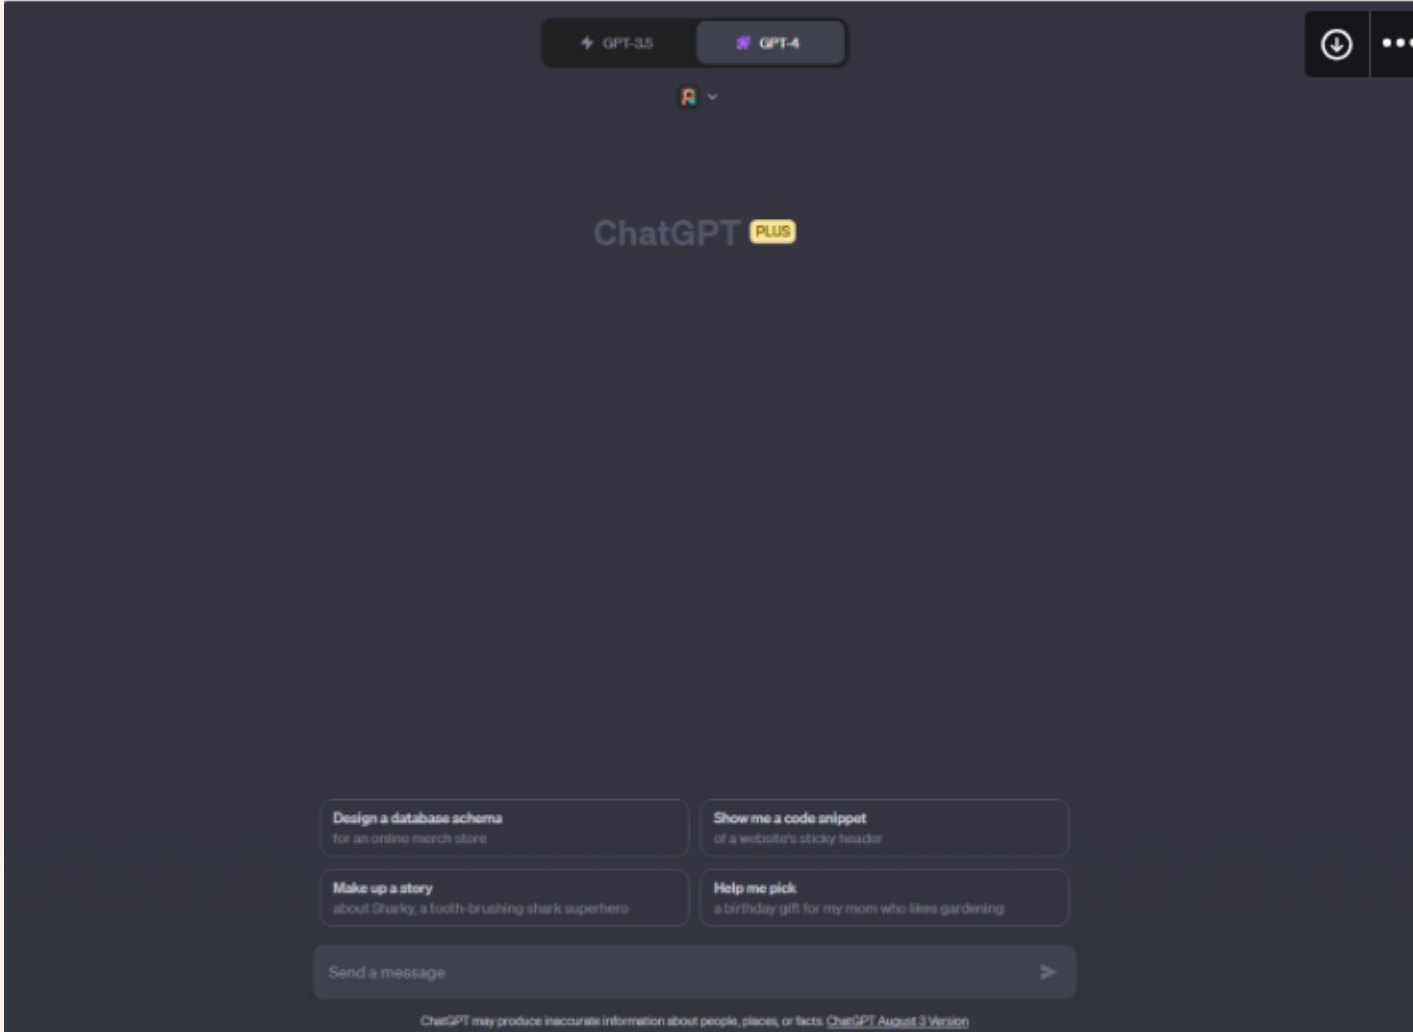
GPT-3.5
GPT-4

ChatGPT PLUS

Design a database schema
for an online merch store

Show me a code snippet
of a website's sticky header

Make up a story
about Sharky, a tooth-brushing shark superhero

Help me pick
a birthday gift for my mom who likes gardening

Send a message

ChatGPT may produce inaccurate information about people, places, or facts. ChatGPT August 3 Version